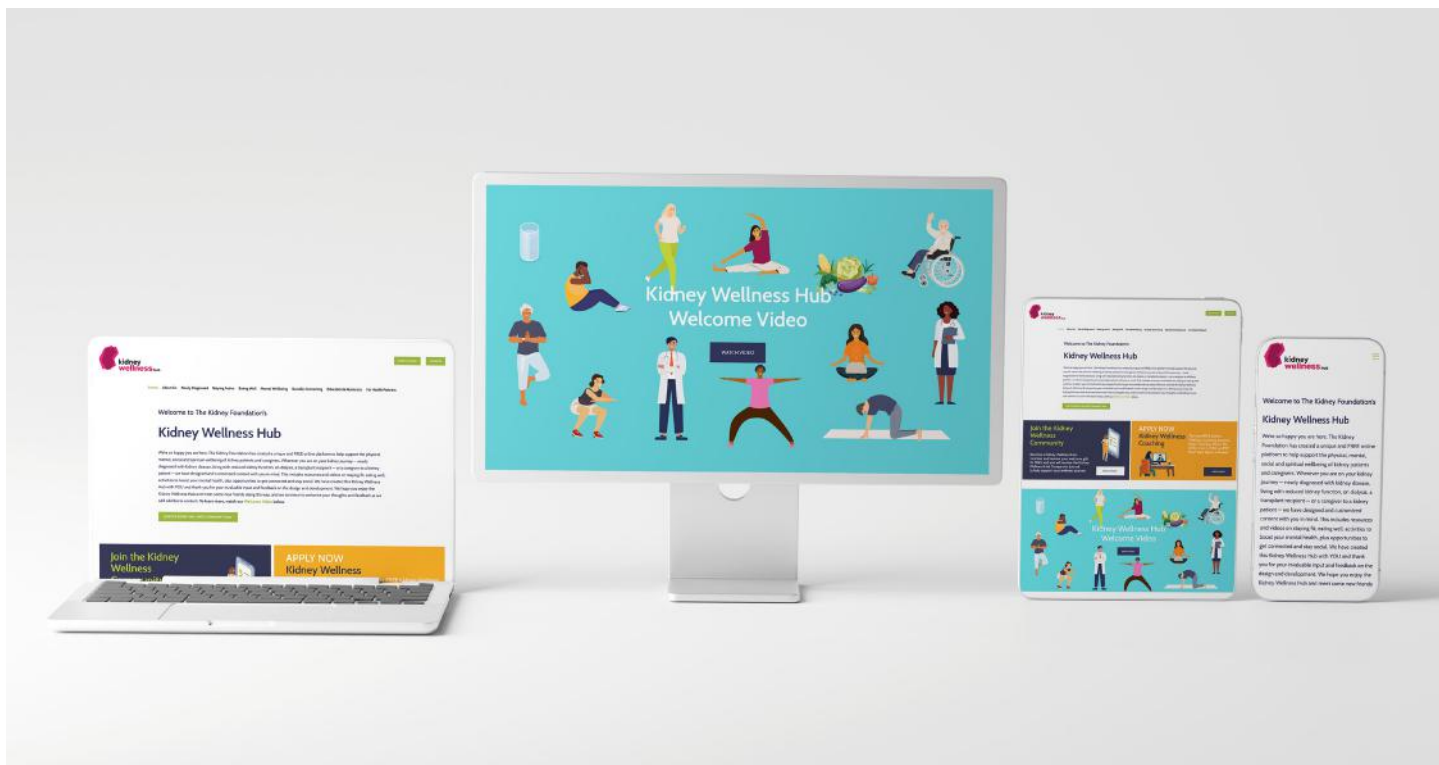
kidney wellness hub

Home About Us Newly Diagnosed Staying Active Eating Well Mental Wellbeing Wellness Coaching Education Resources For Health Partners

Welcome to The Kidney Foundation's

Kidney Wellness Hub

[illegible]

Join the Kidney Wellness

APPLY NOW Kidney Wellness

Kidney Wellness Hub Welcome Video

WATCH VIDEO

kidney wellness hub

Welcome to The Kidney Foundation's

Kidney Wellness Hub

Join the Kidney Wellness Community

APPLY NOW Kidney Wellness Coaching

Kidney Wellness Hub Welcome Video

kidney wellness hub

Welcome to The Kidney Foundation's

Kidney Wellness Hub

We're so happy you are here. The Kidney Foundation has created a unique and FREE online platform to help support the physical, mental, social and spiritual wellbeing of kidney patients and caregivers. Wherever you are on your kidney journey — newly diagnosed with kidney disease, living with reduced kidney function, on dialysis, a transplant recipient — or a caregiver to a kidney patient — we have designed and customized content with you in mind. This includes resources and videos on staying fit, eating well, activities to boost your mental health, plus opportunities to get connected and stay social. We have created the Kidney Wellness Hub with YOU and thank you for your invaluable input and feedback on the design and development. We hope you enjoy the Kidney Wellness Hub and meet some new friends